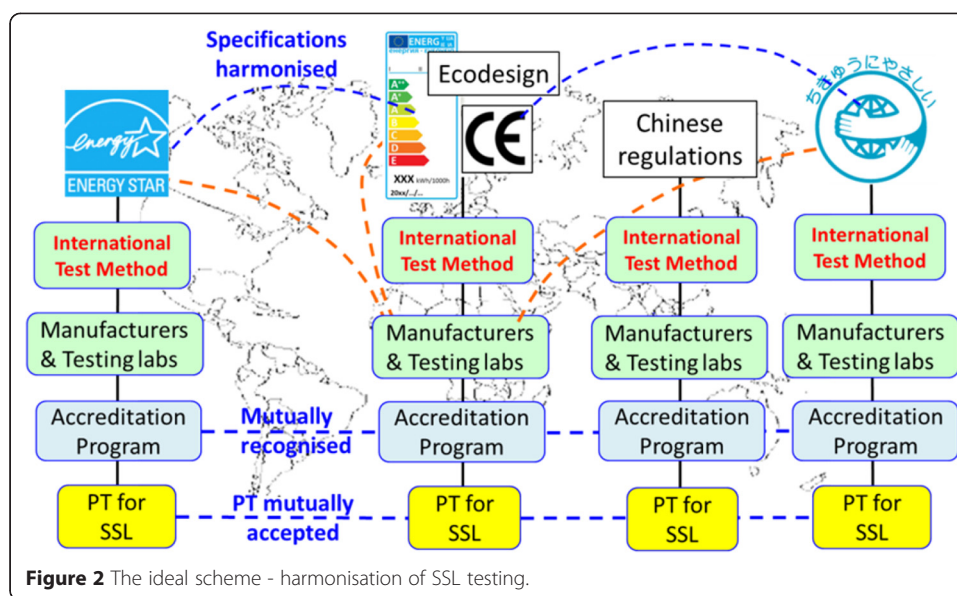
Specifications harmonised

energy
ENERGY STAR

ENERG
A++
A+
A
B
C
D
E
XXX kWh/1000h
20xx/.../...

Ecodesign

CE

Chinese regulations

ちきゅうにやさしい

International Test Method

International Test Method

International Test Method

International Test Method

Manufacturers & Testing labs

Manufacturers & Testing labs

Manufacturers & Testing labs

Manufacturers & Testing labs

Accreditation Program

Mutually recognised

Accreditation Program

Accreditation Program

Accreditation Program

PT for SSL

PT mutually accepted

PT for SSL

PT for SSL

PT for SSL

Figure 2 The ideal scheme - harmonisation of SSL testing.